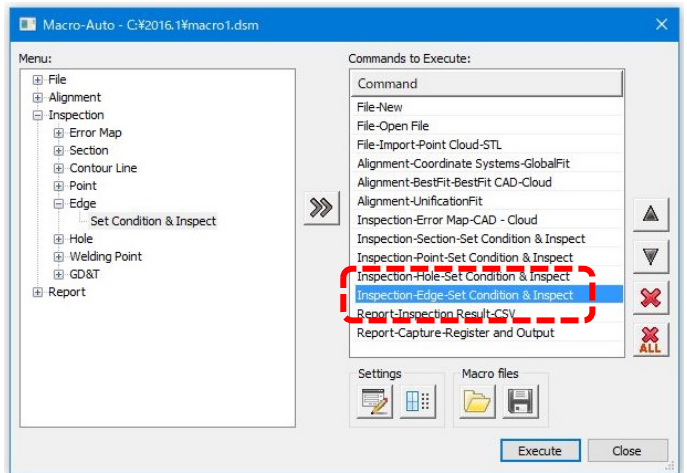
Macro-Auto - C:¥2016.1¥macro1.dsm

Menu:

File
Alignment
Inspection
Error Map
Section
Contour Line
Point
Edge
Set Condition & Inspect
Hole
Welding Point
GD&T
Report

Commands to Execute:

| Command |
|---|
| File-New |
| File-Open File |
| File-Import-Point Cloud-STL |
| Alignment-Coordinate Systems-GlobalFit |
| Alignment-BestFit-BestFit CAD-Cloud |
| Alignment-UnificationFit |
| Inspection-Error Map-CAD - Cloud |
| Inspection-Section-Set Condition & Inspect |
| Inspection-Point-Set Condition & Inspect |
| Inspection-Hole-Set Condition & Inspect |
| Inspection-Edge-Set Condition & Inspect |
| Report-Inspection Result-CSV |
| Report-Capture-Register and Output |

ALL

Settings

Macro files

Execute

Close